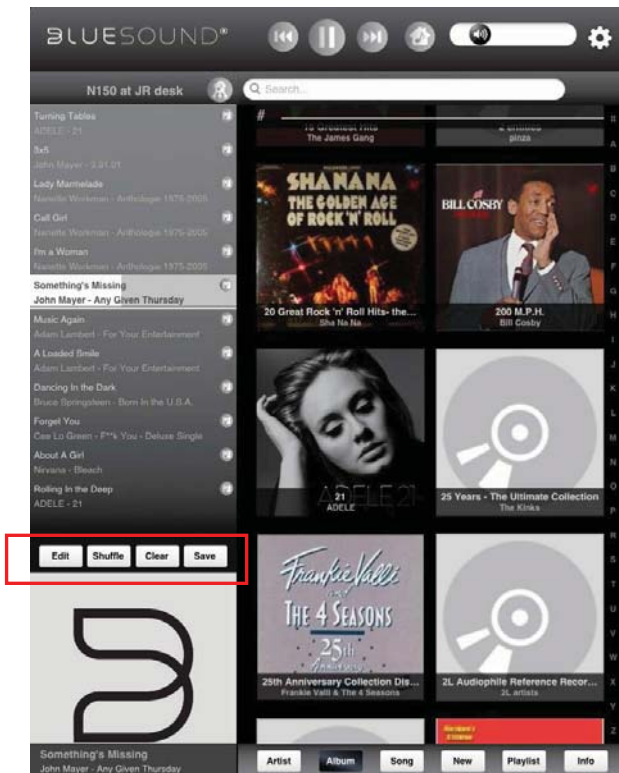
BLUESOUND®

N150 at JR desk

Search...

Turning Tables
ADELE - 21

3x5
John Mayer - 3.91.01

Lady Marmelade
Nanette Workman - Anthologie 1975-2005

Call Girl
Nanette Workman - Anthologie 1975-2005

I'm a Woman
Nanette Workman - Anthologie 1975-2005

Something's Missing
John Mayer - Any Given Thursday

Music Again
Adam Lambert - For Your Entertainment

A Loaded Smile
Adam Lambert - For Your Entertainment

Dancing In the Dark
Bruce Springsteen - Born In the U.S.A.

Forget You
Cee Lo Green - F**k You - Deluxe Single

About A Girl
Nirvana - Bleach

Rolling In the Deep
ADELE - 21

Edit Shuffle Clear Save

Something's Missing
John Mayer - Any Given Thursday

#

16 Greatest Hits
The James Gang

2 c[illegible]
pinza

SHANANA THE GOLDEN AGE OF ROCK 'N' ROLL

20 Great Rock 'n' Roll Hits- the...
Sha Na Na

BILL COSBY

200 M.P.H.
Bill Cosby

ADELE 21

21
ADELE

25 Years - The Ultimate Collection
The Kinks

Frankie Valli and THE 4 SEASONS 25th Anniversary

25th Anniversary Collection Dis...
Frankie Valli & The 4 Seasons

2L Audiophile Reference Recor...
2L artists

# A B C D E F G H I J K L M N O P Q R S T U V W X Y Z

Artist Album Song New Playlist Info